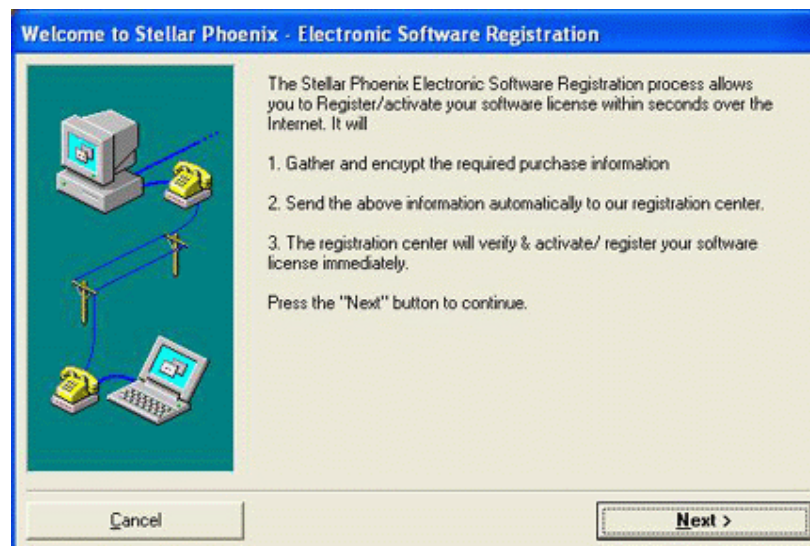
Welcome to Stellar Phoenix - Electronic Software Registration

The Stellar Phoenix Electronic Software Registration process allows you to Register/activate your software license within seconds over the Internet. It will

1. Gather and encrypt the required purchase information

2. Send the above information automatically to our registration center.

3. The registration center will verify & activate/ register your software license immediately.

Press the "Next" button to continue.

Cancel

Next >